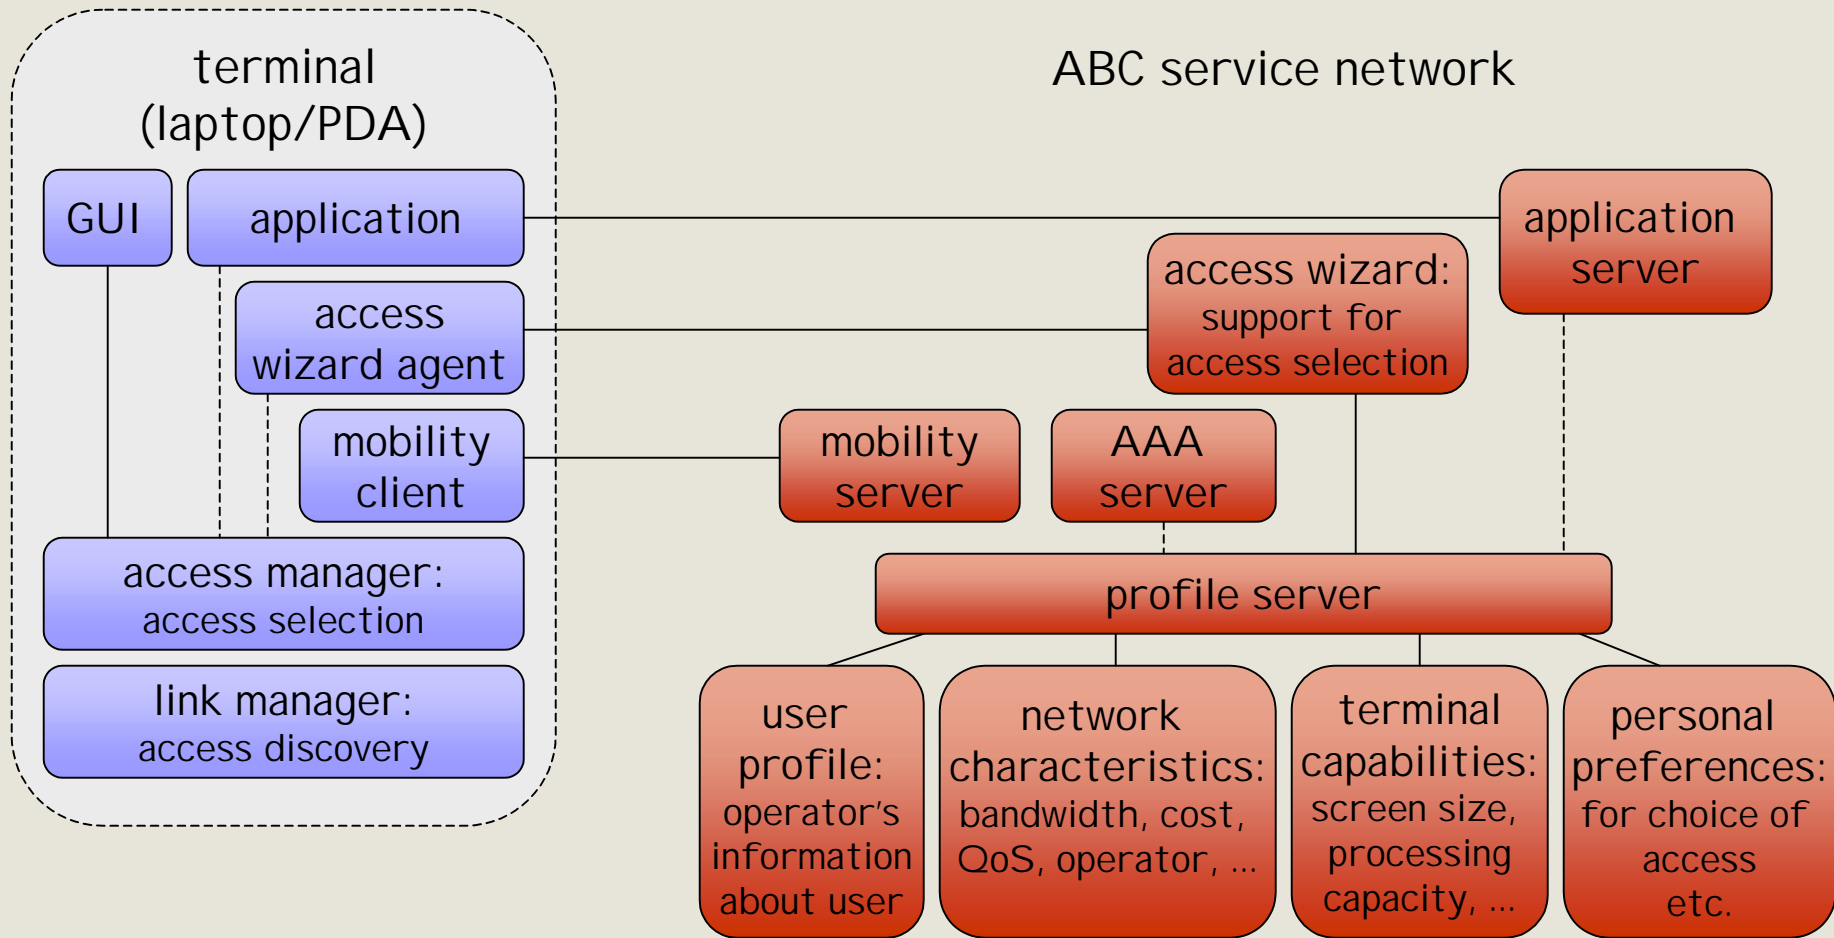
terminal (laptop/PDA)

GUI

application

access wizard agent

mobility client

access manager: access selection

link manager: access discovery

ABC service network

application server

access wizard: support for access selection

mobility server

AAA server

profile server

user profile: operator's information about user

network characteristics: bandwidth, cost, QoS, operator, ...

terminal capabilities: screen size, processing capacity, ...

personal preferences: for choice of access etc.